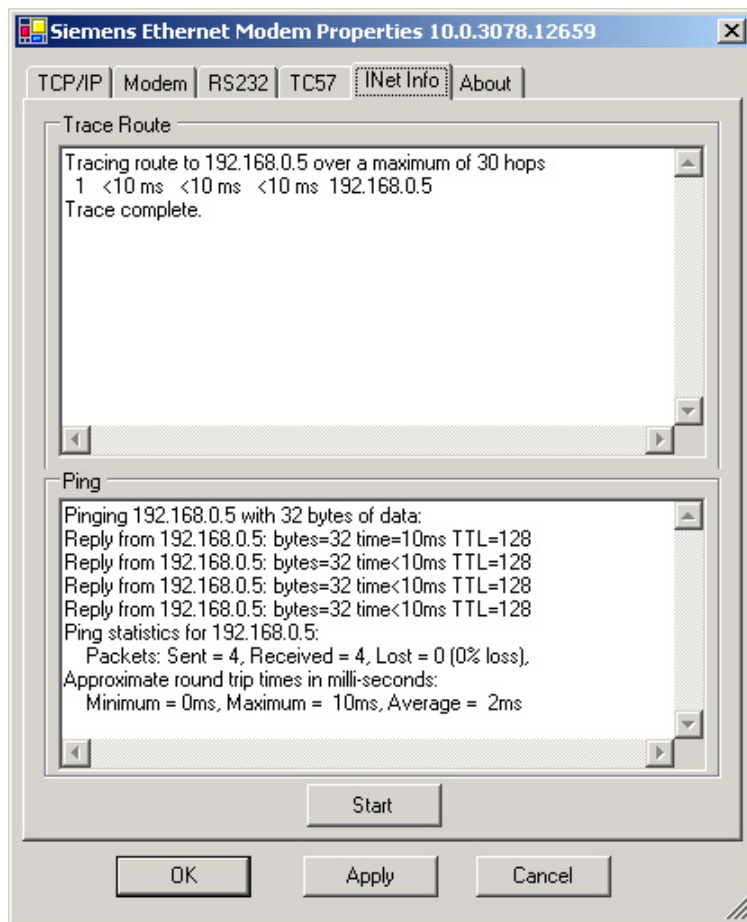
Siemens Ethernet Modem Properties 10.0.3078.12659

TCP/IP | Modem | RS232 | TC57 | INet Info | About

Trace Route

Tracing route to 192.168.0.5 over a maximum of 30 hops
1 <10 ms <10 ms <10 ms 192.168.0.5
Trace complete.

Ping

Pinging 192.168.0.5 with 32 bytes of data:
Reply from 192.168.0.5: bytes=32 time=10ms TTL=128
Reply from 192.168.0.5: bytes=32 time<10ms TTL=128
Reply from 192.168.0.5: bytes=32 time<10ms TTL=128
Reply from 192.168.0.5: bytes=32 time<10ms TTL=128
Ping statistics for 192.168.0.5:
Packets: Sent = 4, Received = 4, Lost = 0 (0% loss),
Approximate round trip times in milli-seconds:
Minimum = 0ms, Maximum = 10ms, Average = 2ms

Start

OK

Apply

Cancel